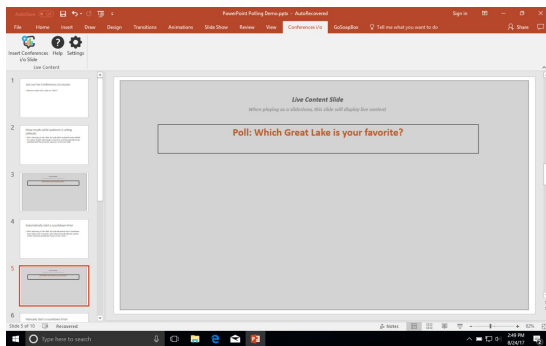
PowerPoint Polling Demo.pptx - AutoRecovered

Sign in

File Home Insert Draw Design Transitions Animations Slide Show Review View Conferences i/o GoSeeBox Tell me what you want to do

Share

Insert Conferences i/o Slide Help Settings

Live Content

1

2

3

4

5

6

Live Content Slide

When playing as a slideshow, this slide will display live content

Poll: Which Great Lake is your favorite?

Slide 5 of 10 Recovered

Notes

92%

Type here to search

2:49 PM
8/24/17